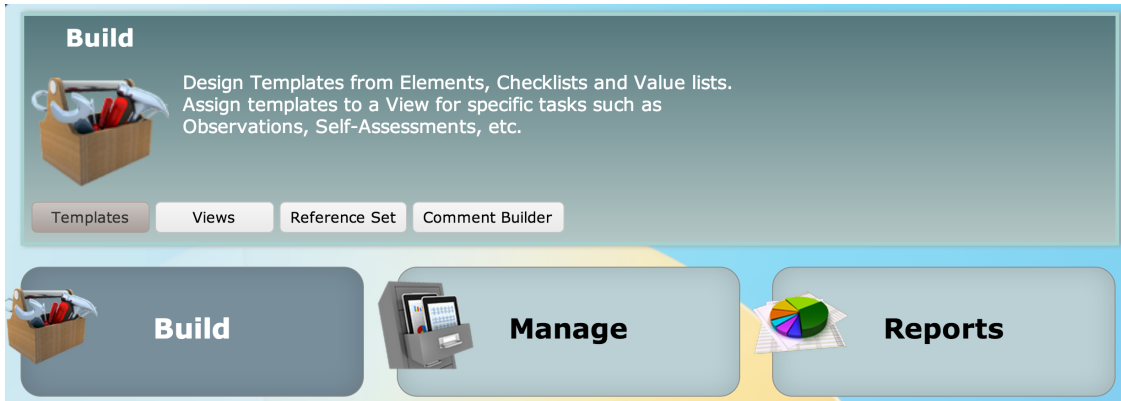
Build

Design Templates from Elements, Checklists and Value lists. Assign templates to a View for specific tasks such as Observations, Self-Assessments, etc.

Templates Views Reference Set Comment Builder

Build

Manage

Reports